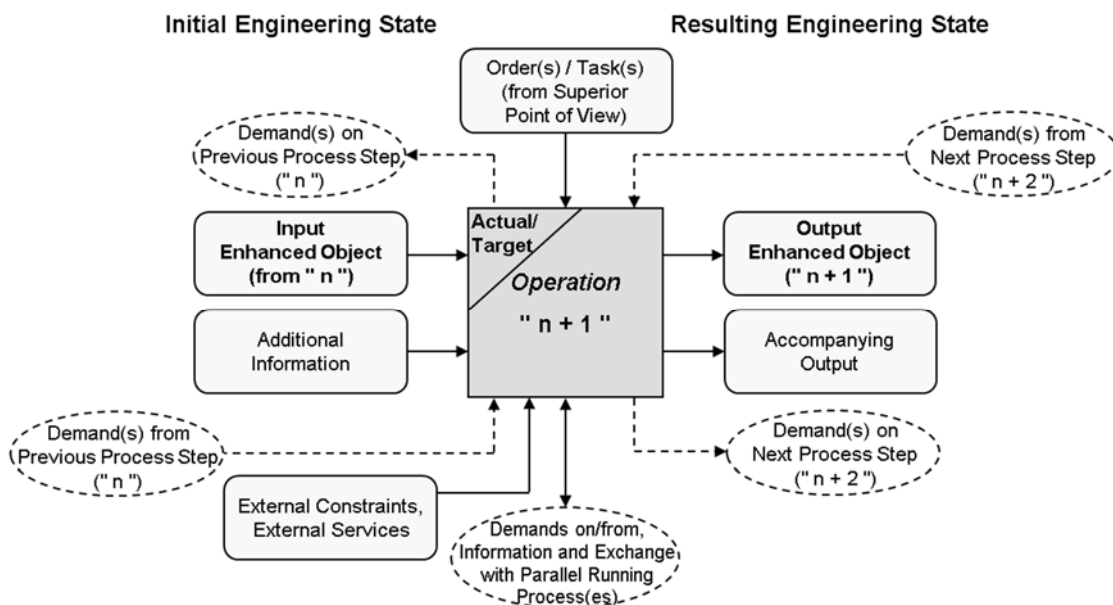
Initial Engineering State

Resulting Engineering State

Order(s) / Task(s) (from Superior Point of View)

Demand(s) on Previous Process Step (" n ")

Demand(s) from Next Process Step (" n + 2 ")

Input Enhanced Object (from " n ")

Actual/ Target

Operation

" n + 1 "

Output Enhanced Object (" n + 1 ")

Additional Information

Accompanying Output

Demand(s) from Previous Process Step (" n ")

Demand(s) on Next Process Step (" n + 2 ")

External Constraints, External Services

Demands on/from, Information and Exchange with Parallel Running Process(es)